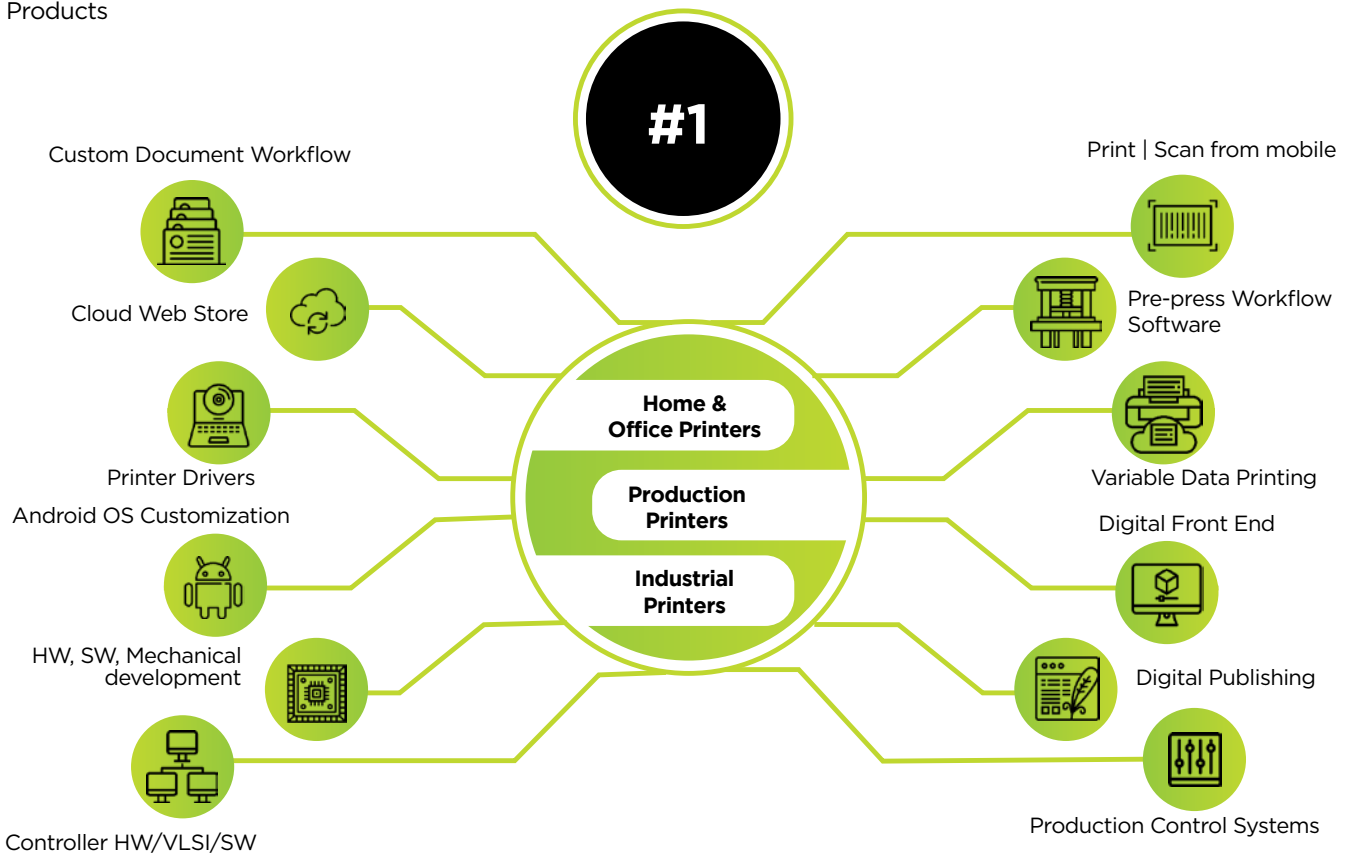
Products

#1

Custom Document Workflow

Cloud Web Store

Printer Drivers

Android OS Customization

HW, SW, Mechanical development

Controller HW/VLSI/SW

Home & Office Printers

Production Printers

Industrial Printers

Print | Scan from mobile

Pre-press Workflow Software

Variable Data Printing

Digital Front End

Digital Publishing

Production Control Systems